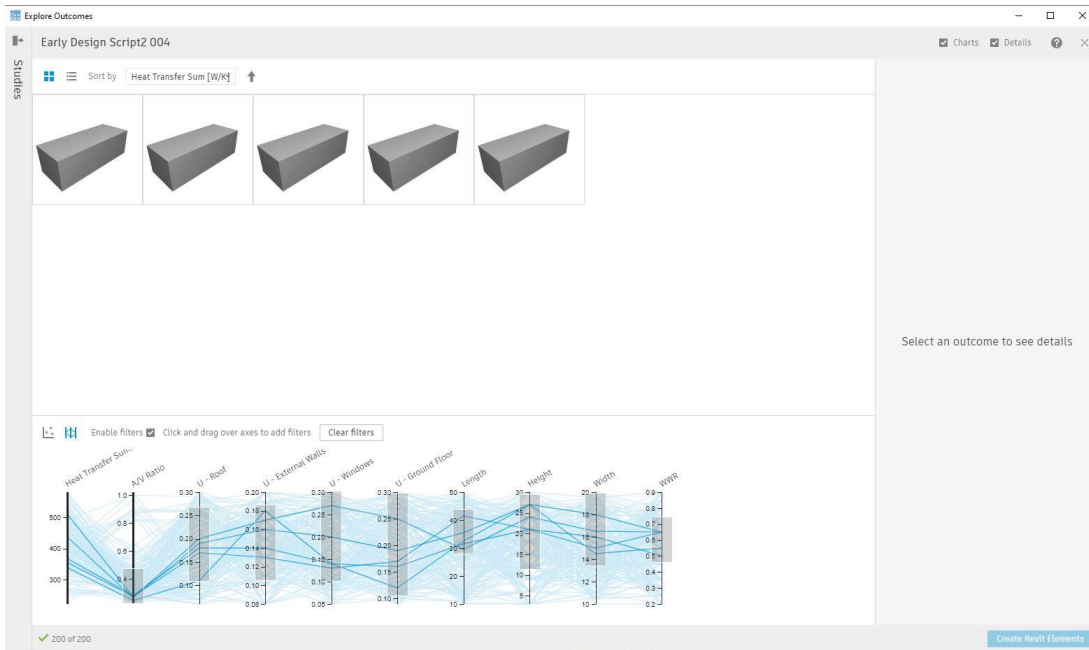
Explore Outcomes

Studies

Early Design Script2 004

Charts Details

Sort by Heat Transfer Sum [W/K]

Select an outcome to see details

Enable filters Click and drag over axes to add filters Clear filters

Heat Transfer Sum...
A/V Ratio
U - Roof
U - External Walls
U - Windows
U - Ground Floor
Length
Height
Width
WWR

500
400
300

1.0
0.8
0.6
0.4

0.30
0.25
0.20
0.15
0.10

0.20
0.18
0.16
0.14
0.12
0.10
0.08

0.30
0.25
0.20
0.15
0.10
0.05

0.30
0.25
0.20
0.15
0.10

50
40
30
20
10

30
25
20
15
10
5

20
18
16
14
12
10

0.9
0.8
0.7
0.6
0.5
0.4
0.3
0.2

200 of 200

Create Revit Elements